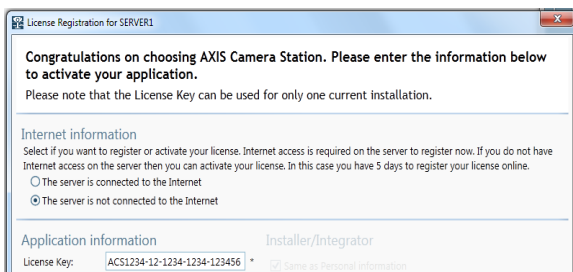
License Registration for SERVER1

Congratulations on choosing AXIS Camera Station. Please enter the information below to activate your application.

Please note that the License Key can be used for only one current installation.

Internet information

Select if you want to register or activate your license. Internet access is required on the server to register now. If you do not have Internet access on the server then you can activate your license. In this case you have 5 days to register your license online.

The server is connected to the Internet

The server is not connected to the Internet

Application information

Installer/Integrator

License Key: ACS1234-12-1234-1234-123456 *

Same as Personal information